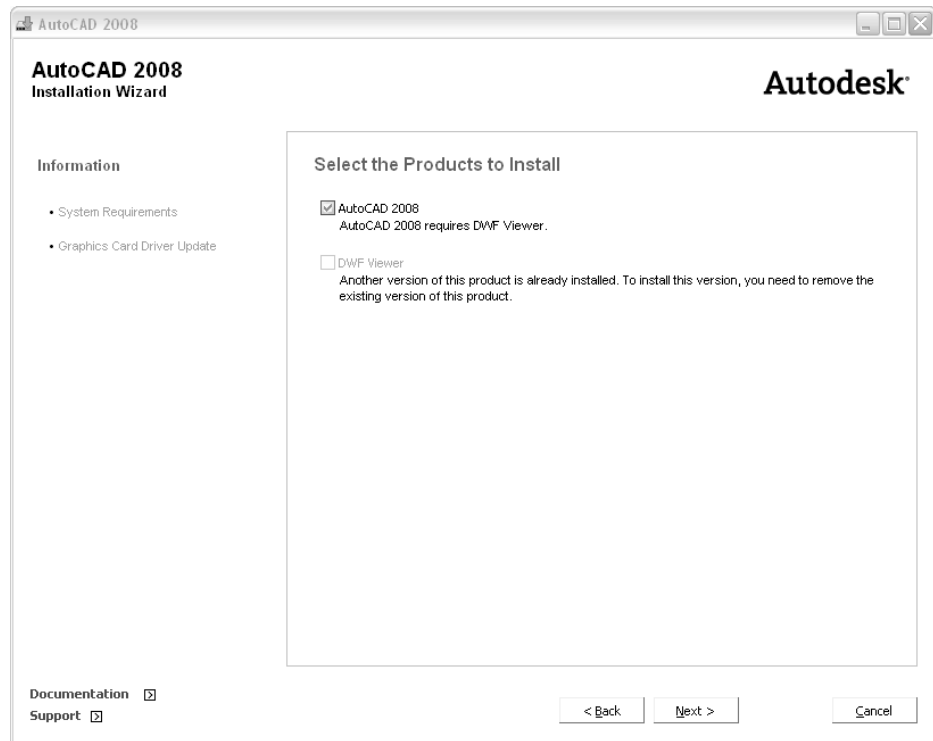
AutoCAD 2008

AutoCAD 2008
Installation Wizard

Autodesk

Information

• System Requirements

• Graphics Card Driver Update

Select the Products to Install

AutoCAD 2008
AutoCAD 2008 requires DWF Viewer.

DWF Viewer
Another version of this product is already installed. To install this version, you need to remove the existing version of this product.

Documentation
Support

< Back Next > Cancel